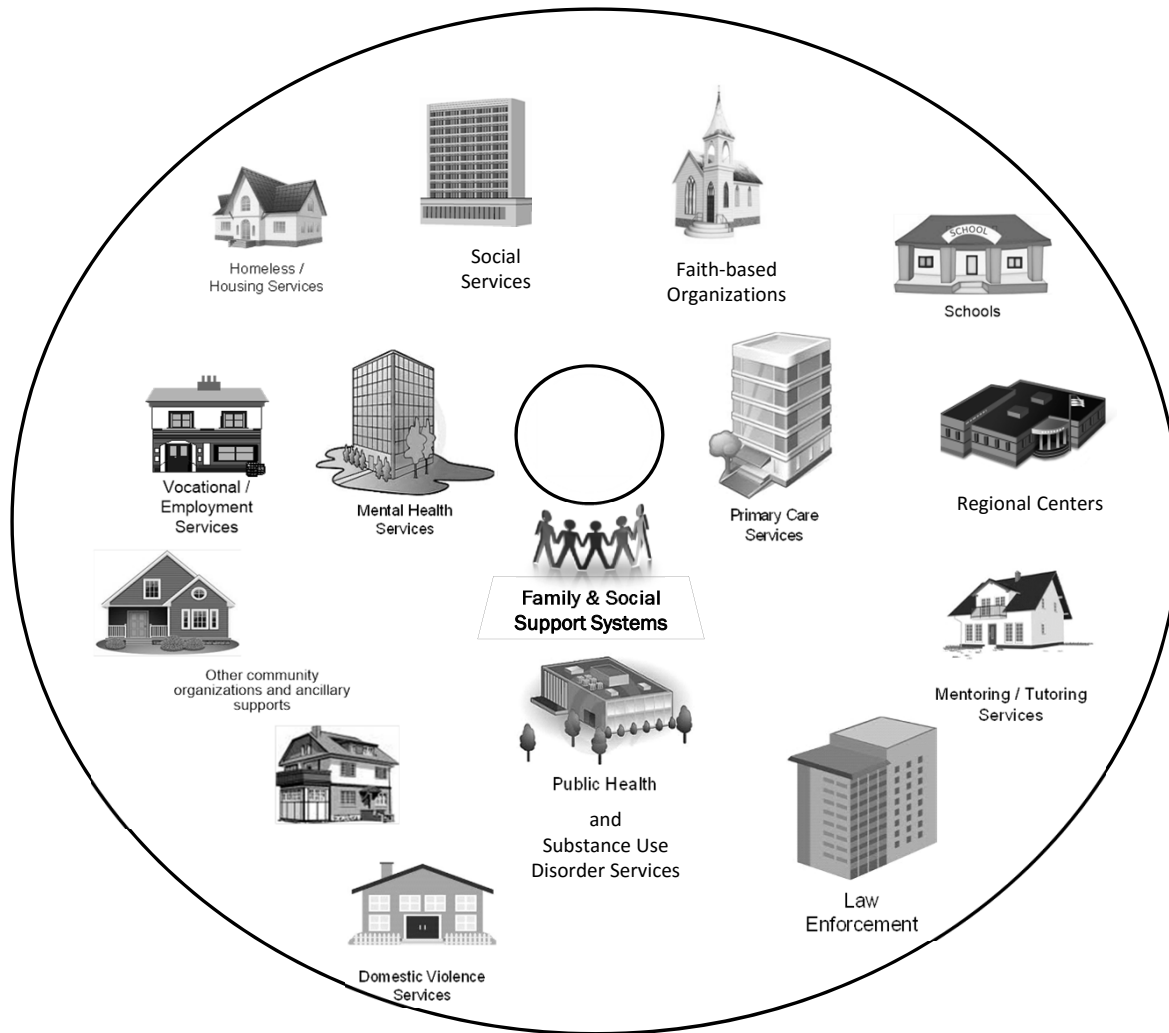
Homeless / Housing Services

Social Services

Faith-based Organizations

SCHOOL

Schools

Vocational / Employment Services

Mental Health Services

Primary Care Services

Regional Centers

Family & Social Support Systems

Other community organizations and ancillary supports

Mentoring / Tutoring Services

Public Health

and

Substance Use Disorder Services

Law Enforcement

Domestic Violence Services